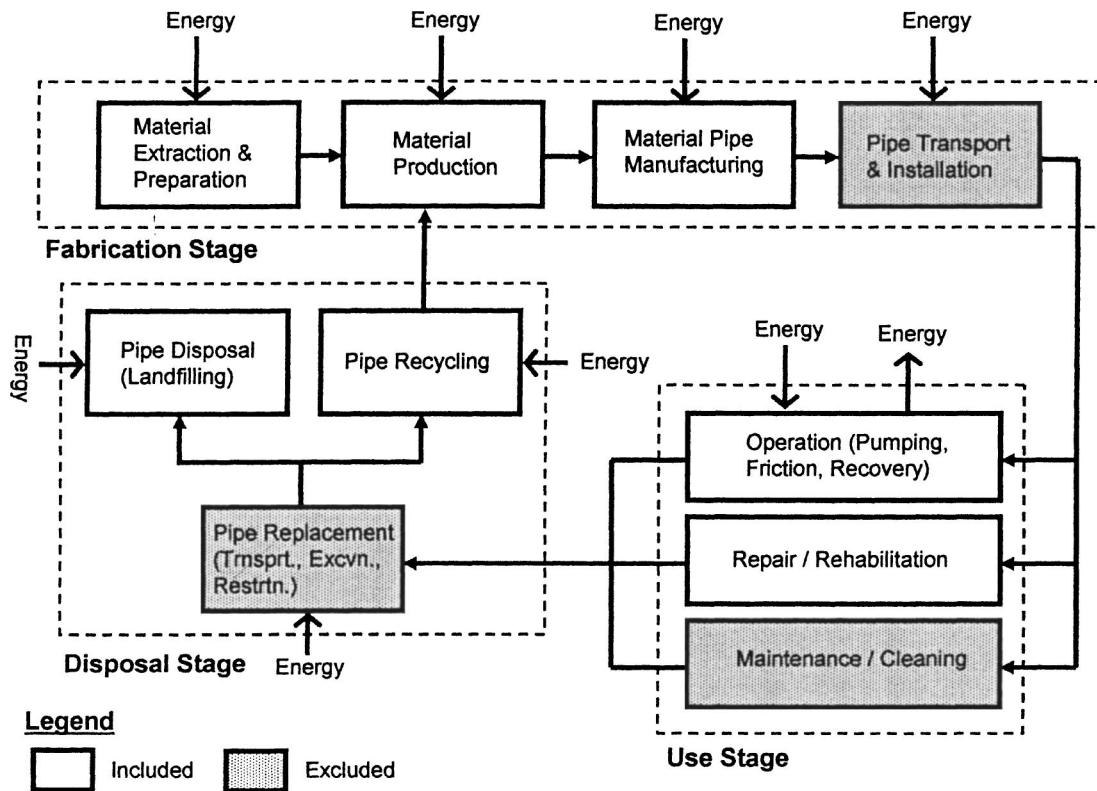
Energy
Energy
Energy
Energy

Material Extraction & Preparation

Material Production

Material Pipe Manufacturing

Pipe Transport & Installation

Fabrication Stage

Energy

Pipe Disposal (Landfilling)

Pipe Recycling

Energy

Energy

Energy

Operation (Pumping, Friction, Recovery)

Pipe Replacement (Trnsprt., Excvn., Restrtn.)

Repair / Rehabilitation

Maintenance / Cleaning

Disposal Stage

Energy

Legend

Included

Excluded

Use Stage